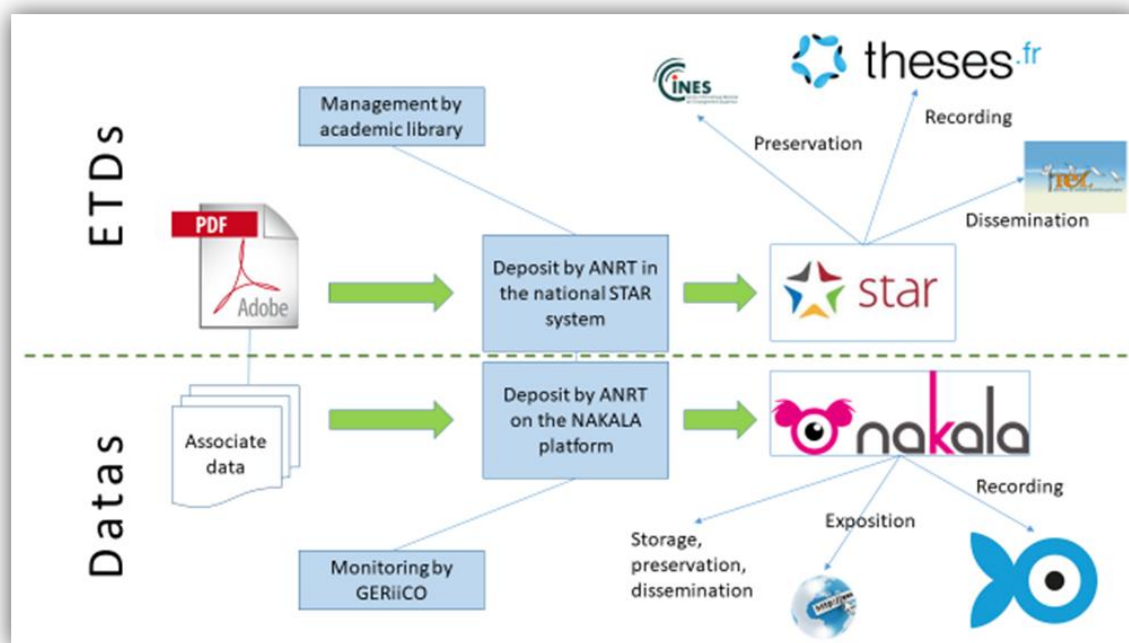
ETDs

Datas

Management by academic library

PDF

Adobe

Deposit by ANRT in the national STAR system

star

CINES

theses.fr

Preservation

Recording

Dissemination

Associate data

Deposit by ANRT on the NAKALA platform

nakala

Monitoring by GERiiCO

Storage, preservation, dissemination

Exposition

Recording